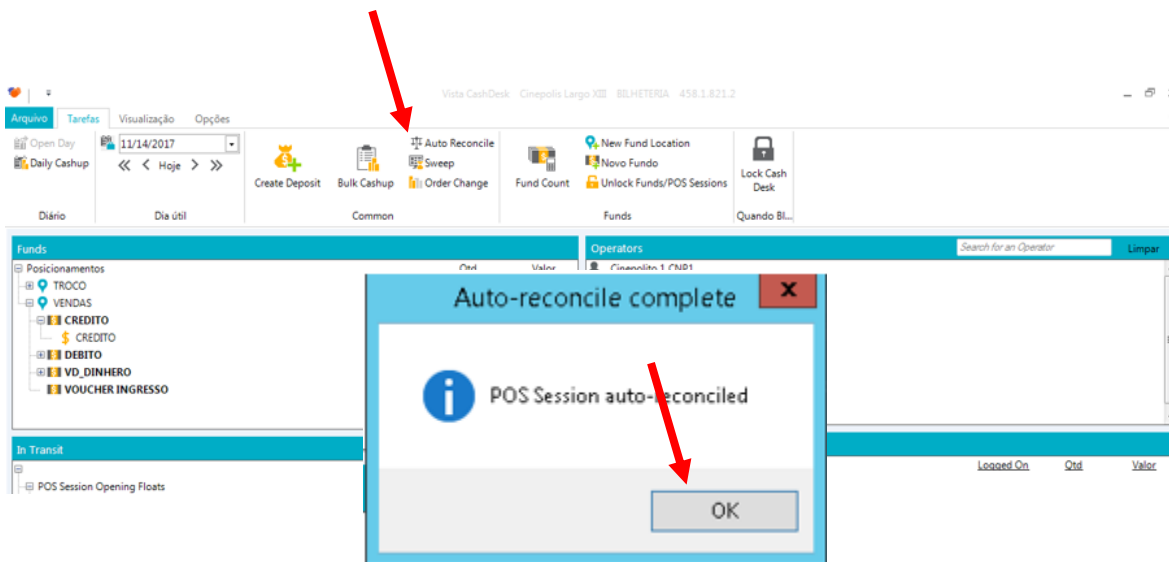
Vista CashDesk Cinepolis Largo XIII BILHETERIA 458.1.821.2

Arquivo Tarefas Visualização Opções

Open Day
Daily Cashup
Diário

11/14/2017
Hoje
Dia útil

Create Deposit Bulk Cashup Auto Reconcile Sweep Order Change
Common

Fund Count New Fund Location Novo Fundo Unlock Funds/POS Sessions
Funds

Lock Cash Desk
Quando Bl...

Funds
Posicionamentos Qtd Valor
TROCO
VENDAS
CREDITO
CREDITO
DEBITO
VD_DINHERO
VOUCHER INGRESSO

Operators
Search for an Operator
Limpar
Cinepolito 1 CNP1

In Transit
POS Session Opening Floats
Logged On Qtd Valor

Auto-reconcile complete

POS Session auto-reconciled

OK